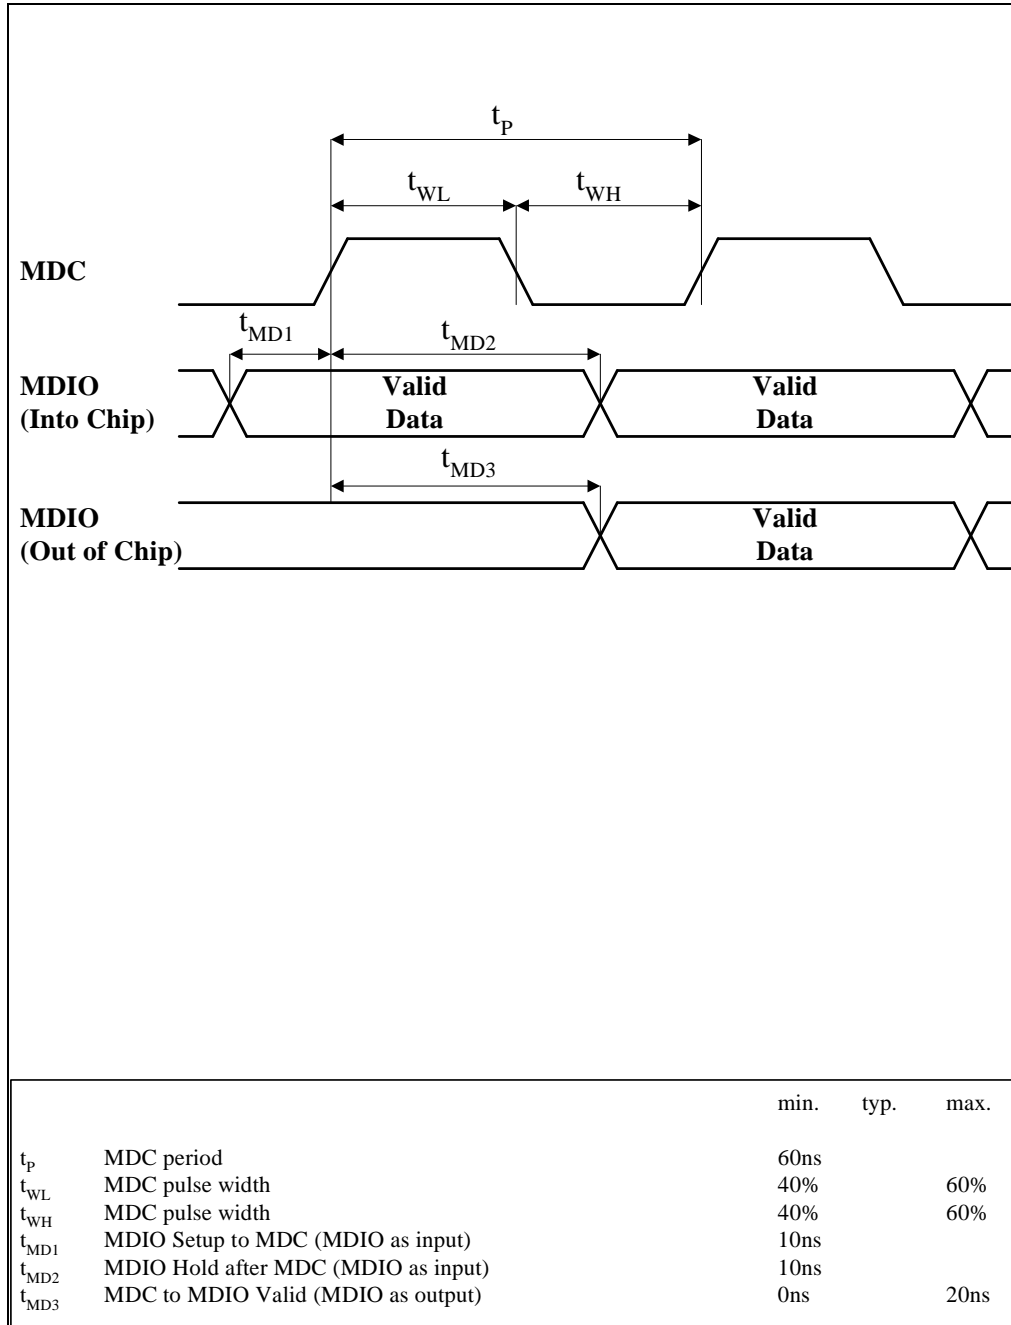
$t_P$

$t_{WL}$ $t_{WH}$

MDC

$t_{MD1}$ $t_{MD2}$

MDIO
(Into Chip)

Valid
Data

Valid
Data

$t_{MD3}$

MDIO
(Out of Chip)

Valid
Data

| | | min. | typ. | max. |
|---|---|---|---|---|
| $t_P$ | MDC period | 60ns | | |
| $t_{WL}$ | MDC pulse width | 40% | | 60% |
| $t_{WH}$ | MDC pulse width | 40% | | 60% |
| $t_{MD1}$ | MDIO Setup to MDC (MDIO as input) | 10ns | | |
| $t_{MD2}$ | MDIO Hold after MDC (MDIO as input) | 10ns | | |
| $t_{MD3}$ | MDC to MDIO Valid (MDIO as output) | 0ns | | 20ns |